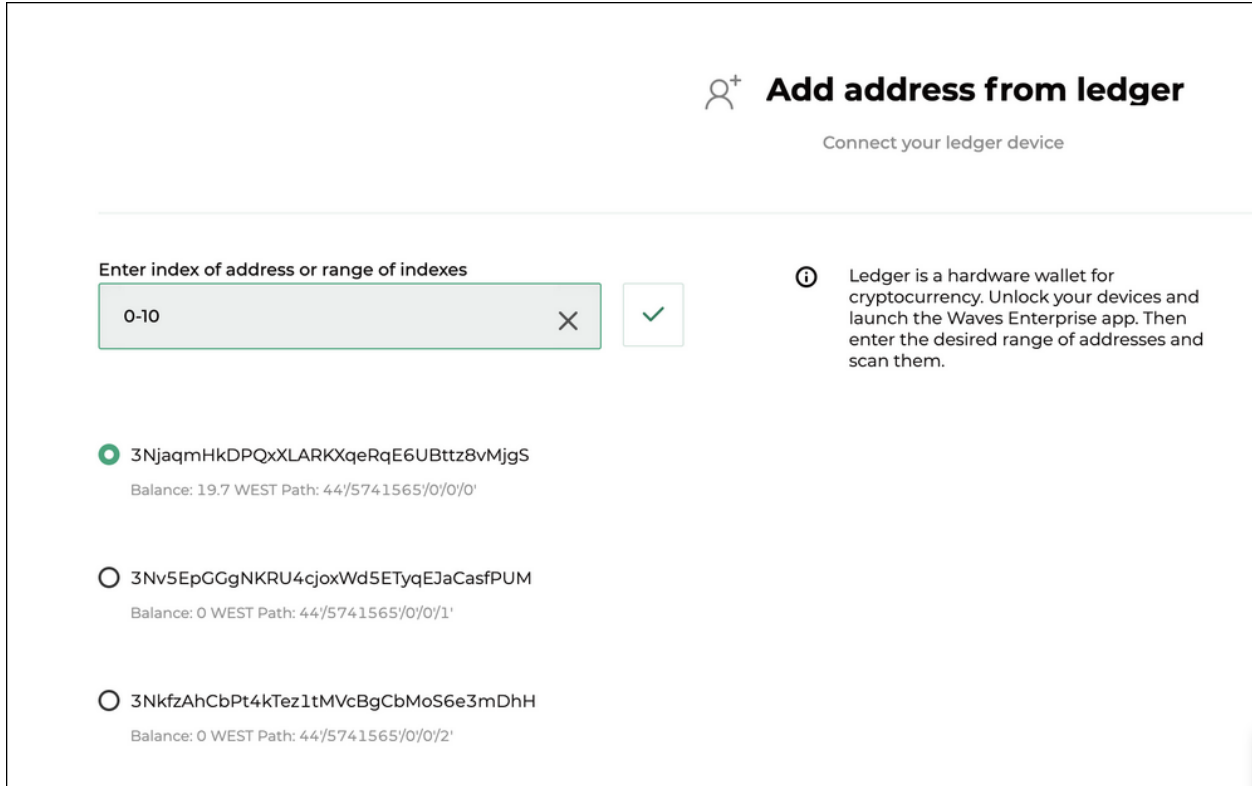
Add address from ledger

Connect your ledger device

Enter index of address or range of indexes

0-10

Ledger is a hardware wallet for cryptocurrency. Unlock your devices and launch the Waves Enterprise app. Then enter the desired range of addresses and scan them.

3NjaqmHkDPQxXLARKXqeRqE6UBttz8vMjgS

Balance: 19.7 WEST Path: 44'/5741565'/0'/0'/0'

3Nv5EpGGgNKRU4cjoxWd5ETyqEJaCasfPUM

Balance: 0 WEST Path: 44'/5741565'/0'/0'/1'

3NkfzAhCbPt4kTez1tMVcBgCbMoS6e3mDhH

Balance: 0 WEST Path: 44'/5741565'/0'/0'/2'